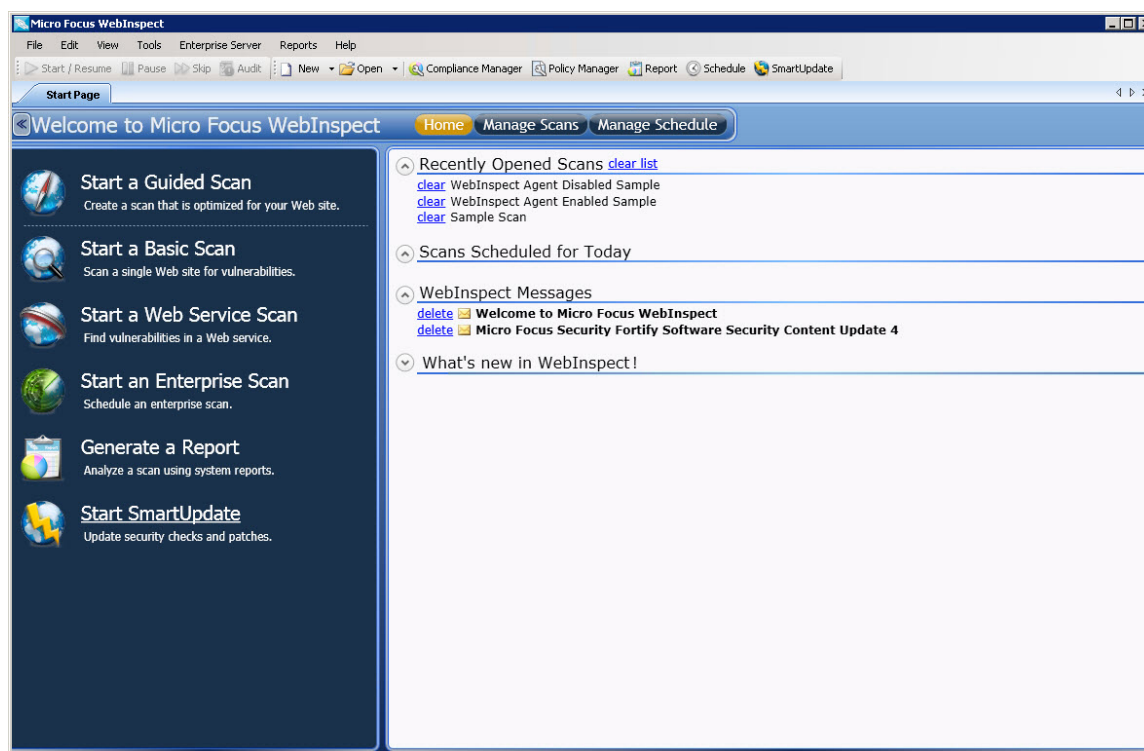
Micro Focus WebInspect

File Edit View Tools Enterprise Server Reports Help

Start / Resume Pause Skip Audit New Open Compliance Manager Policy Manager Report Schedule SmartUpdate

Start Page

Welcome to Micro Focus WebInspect

Home Manage Scans Manage Schedule

Start a Guided Scan
Create a scan that is optimized for your Web site.

Start a Basic Scan
Scan a single Web site for vulnerabilities.

Start a Web Service Scan
Find vulnerabilities in a Web service.

Start an Enterprise Scan
Schedule an enterprise scan.

Generate a Report
Analyze a scan using system reports.

Start SmartUpdate
Update security checks and patches.

Recently Opened Scans clear list
clear WebInspect Agent Disabled Sample
clear WebInspect Agent Enabled Sample
clear Sample Scan

Scans Scheduled for Today

WebInspect Messages
delete Welcome to Micro Focus WebInspect
delete Micro Focus Security Fortify Software Security Content Update 4

What's new in WebInspect!